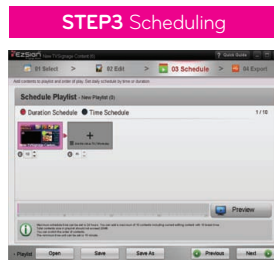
STEP3 Scheduling

eZsign

Quick Guide

01 Select

02 Edit

03 Schedule

04 Export

Schedule Playlist - New Playlist (3)

Duration Schedule

Time Schedule

1 / 10

Preview

Playlist

Open

Save

Save As

Previous

Next